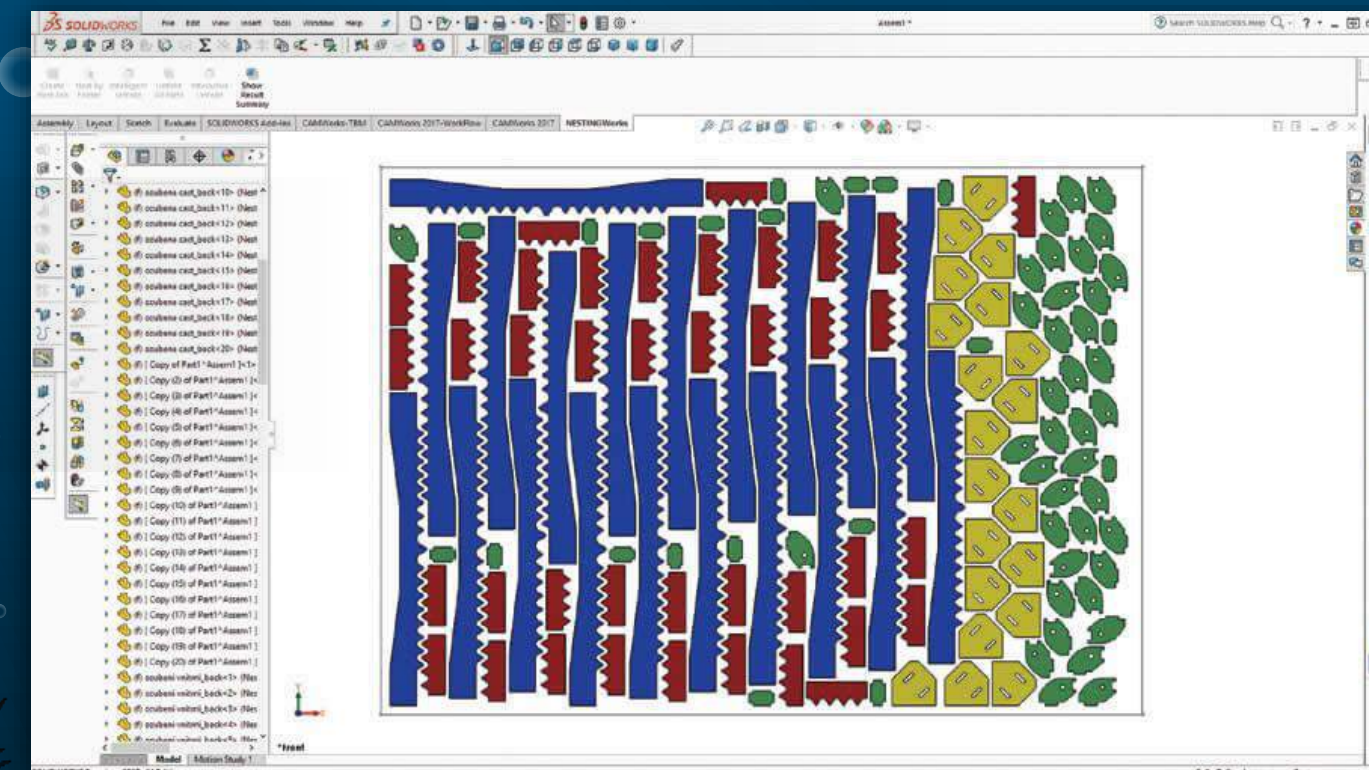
SOLIDWORKS File Edit View Insert Tools Window Help

Assem1 *

Search SOLIDWORKS Help

Create Nest Job Nest by Folder Intelligent Unnest Update Unnest Interactive Unnest Show Result Summary

Assembly Layout Sketch Evaluate SOLIDWORKS Add-Ins CAMWorks-TBM CAMWorks 2017-WorkFlow CAMWorks 2017 NESTINGWorks

(f) ozubena cast_back<10> (Nest
(f) ozubena cast_back<11> (Nest
(f) ozubena cast_back<12> (Nest
(f) ozubena cast_back<13> (Nest
(f) ozubena cast_back<14> (Nest
(f) ozubena cast_back<15> (Nest
(f) ozubena cast_back<16> (Nest
(f) ozubena cast_back<17> (Nest
(f) ozubena cast_back<18> (Nest
(f) ozubena cast_back<19> (Nest
(f) ozubena cast_back<20> (Nest
(f) [ Copy of Part1^Assem1 ]<1>
(f) [ Copy (2) of Part1^Assem1 ]<
(f) [ Copy (3) of Part1^Assem1 ]<
(f) [ Copy (4) of Part1^Assem1 ]<
(f) [ Copy (5) of Part1^Assem1 ]<
(f) [ Copy (6) of Part1^Assem1 ]<
(f) [ Copy (7) of Part1^Assem1 ]<
(f) [ Copy (8) of Part1^Assem1 ]<
(f) [ Copy (9) of Part1^Assem1 ]<
(f) [ Copy (10) of Part1^Assem1 ]
(f) [ Copy (11) of Part1^Assem1 ]
(f) [ Copy (12) of Part1^Assem1 ]
(f) [ Copy (13) of Part1^Assem1 ]
(f) [ Copy (14) of Part1^Assem1 ]
(f) [ Copy (15) of Part1^Assem1 ]
(f) [ Copy (16) of Part1^Assem1 ]
(f) [ Copy (17) of Part1^Assem1 ]
(f) [ Copy (18) of Part1^Assem1 ]
(f) [ Copy (19) of Part1^Assem1 ]
(f) [ Copy (20) of Part1^Assem1 ]
(f) ozubeni vnitrni_back<1> (Nes
(f) ozubeni vnitrni_back<2> (Nes
(f) ozubeni vnitrni_back<3> (Nes
(f) ozubeni vnitrni_back<4> (Nes
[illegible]

Model Motion Study 1

*Front